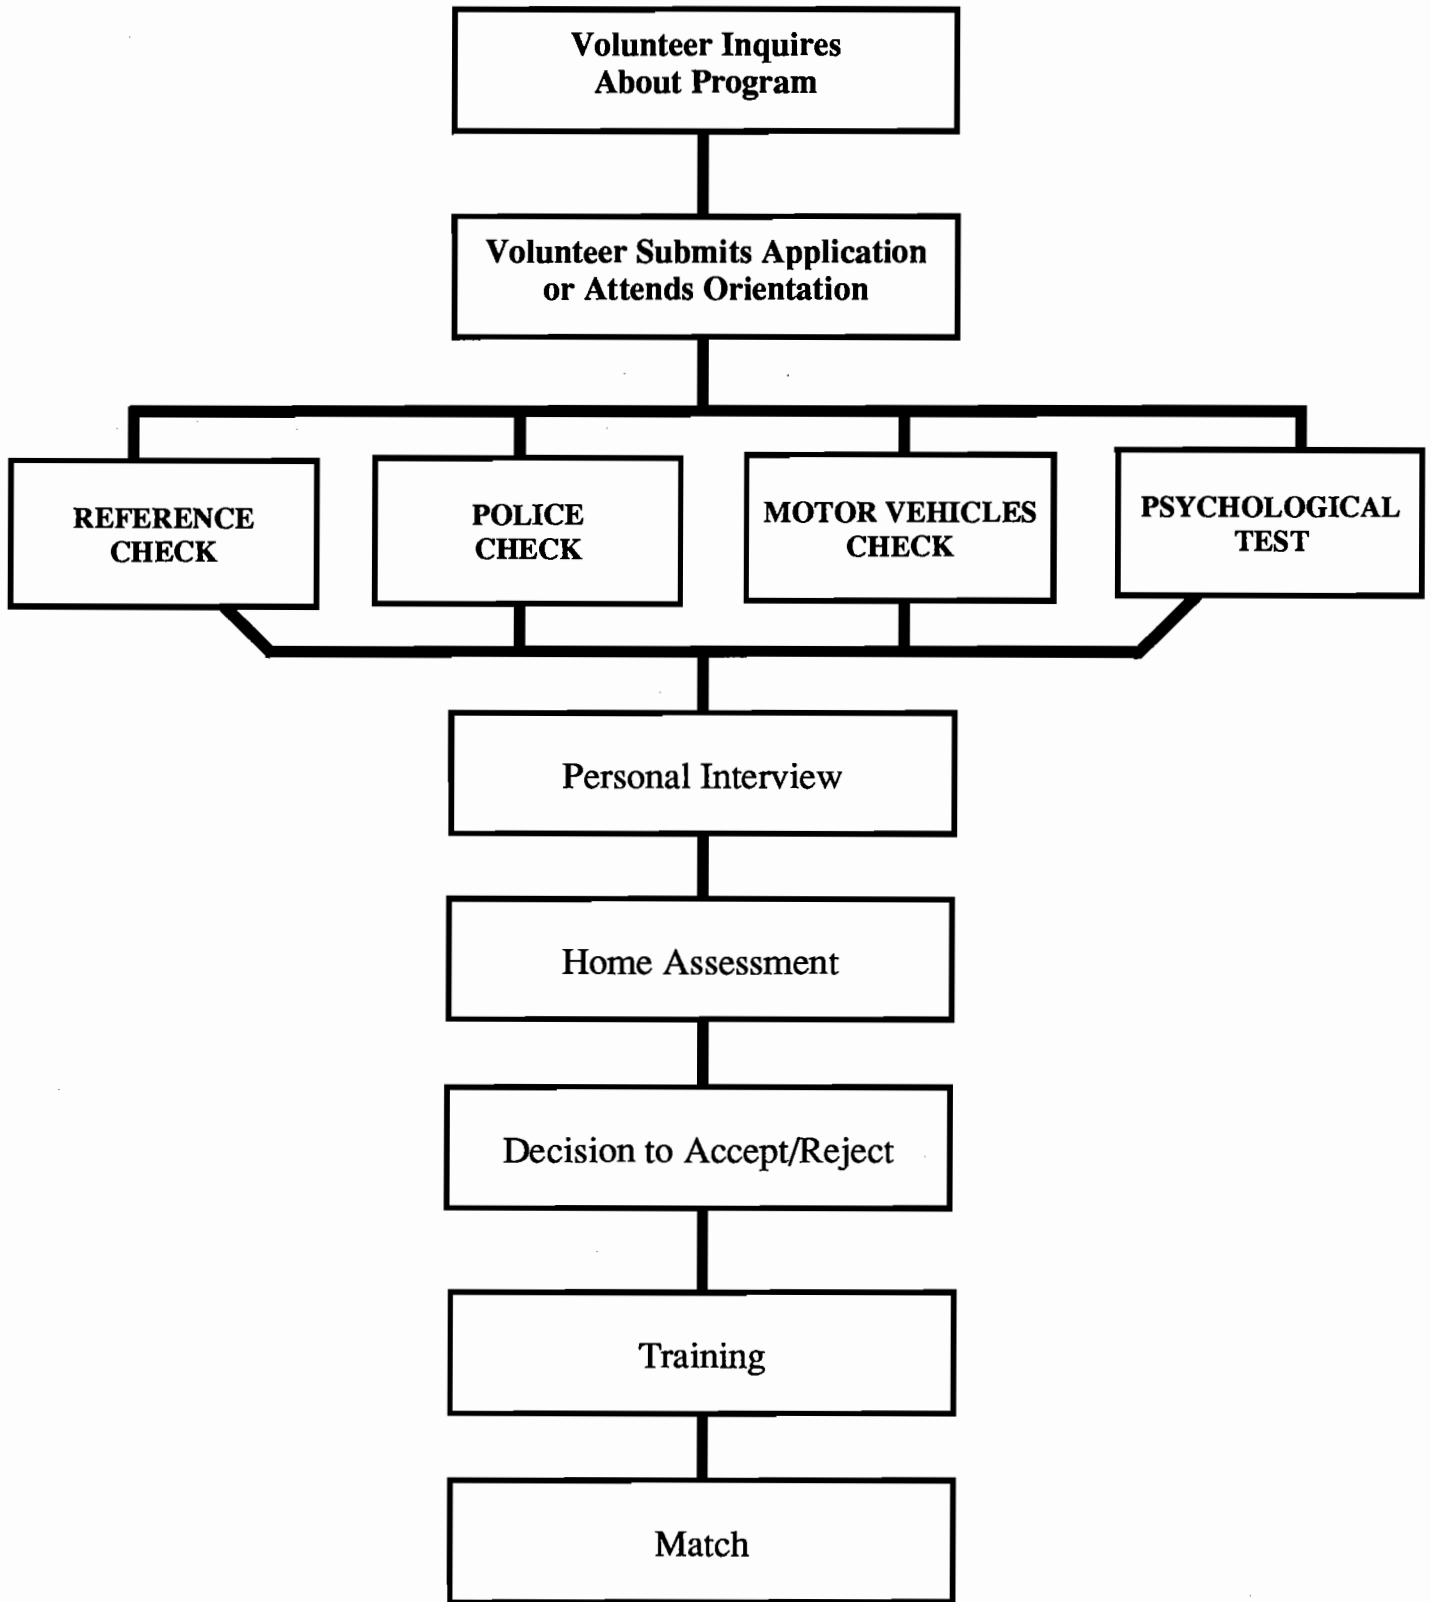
Volunteer Inquires About Program

Volunteer Submits Application or Attends Orientation

REFERENCE CHECK

POLICE CHECK

MOTOR VEHICLES CHECK

PSYCHOLOGICAL TEST

Personal Interview

Home Assessment

Decision to Accept/Reject

Training

Match